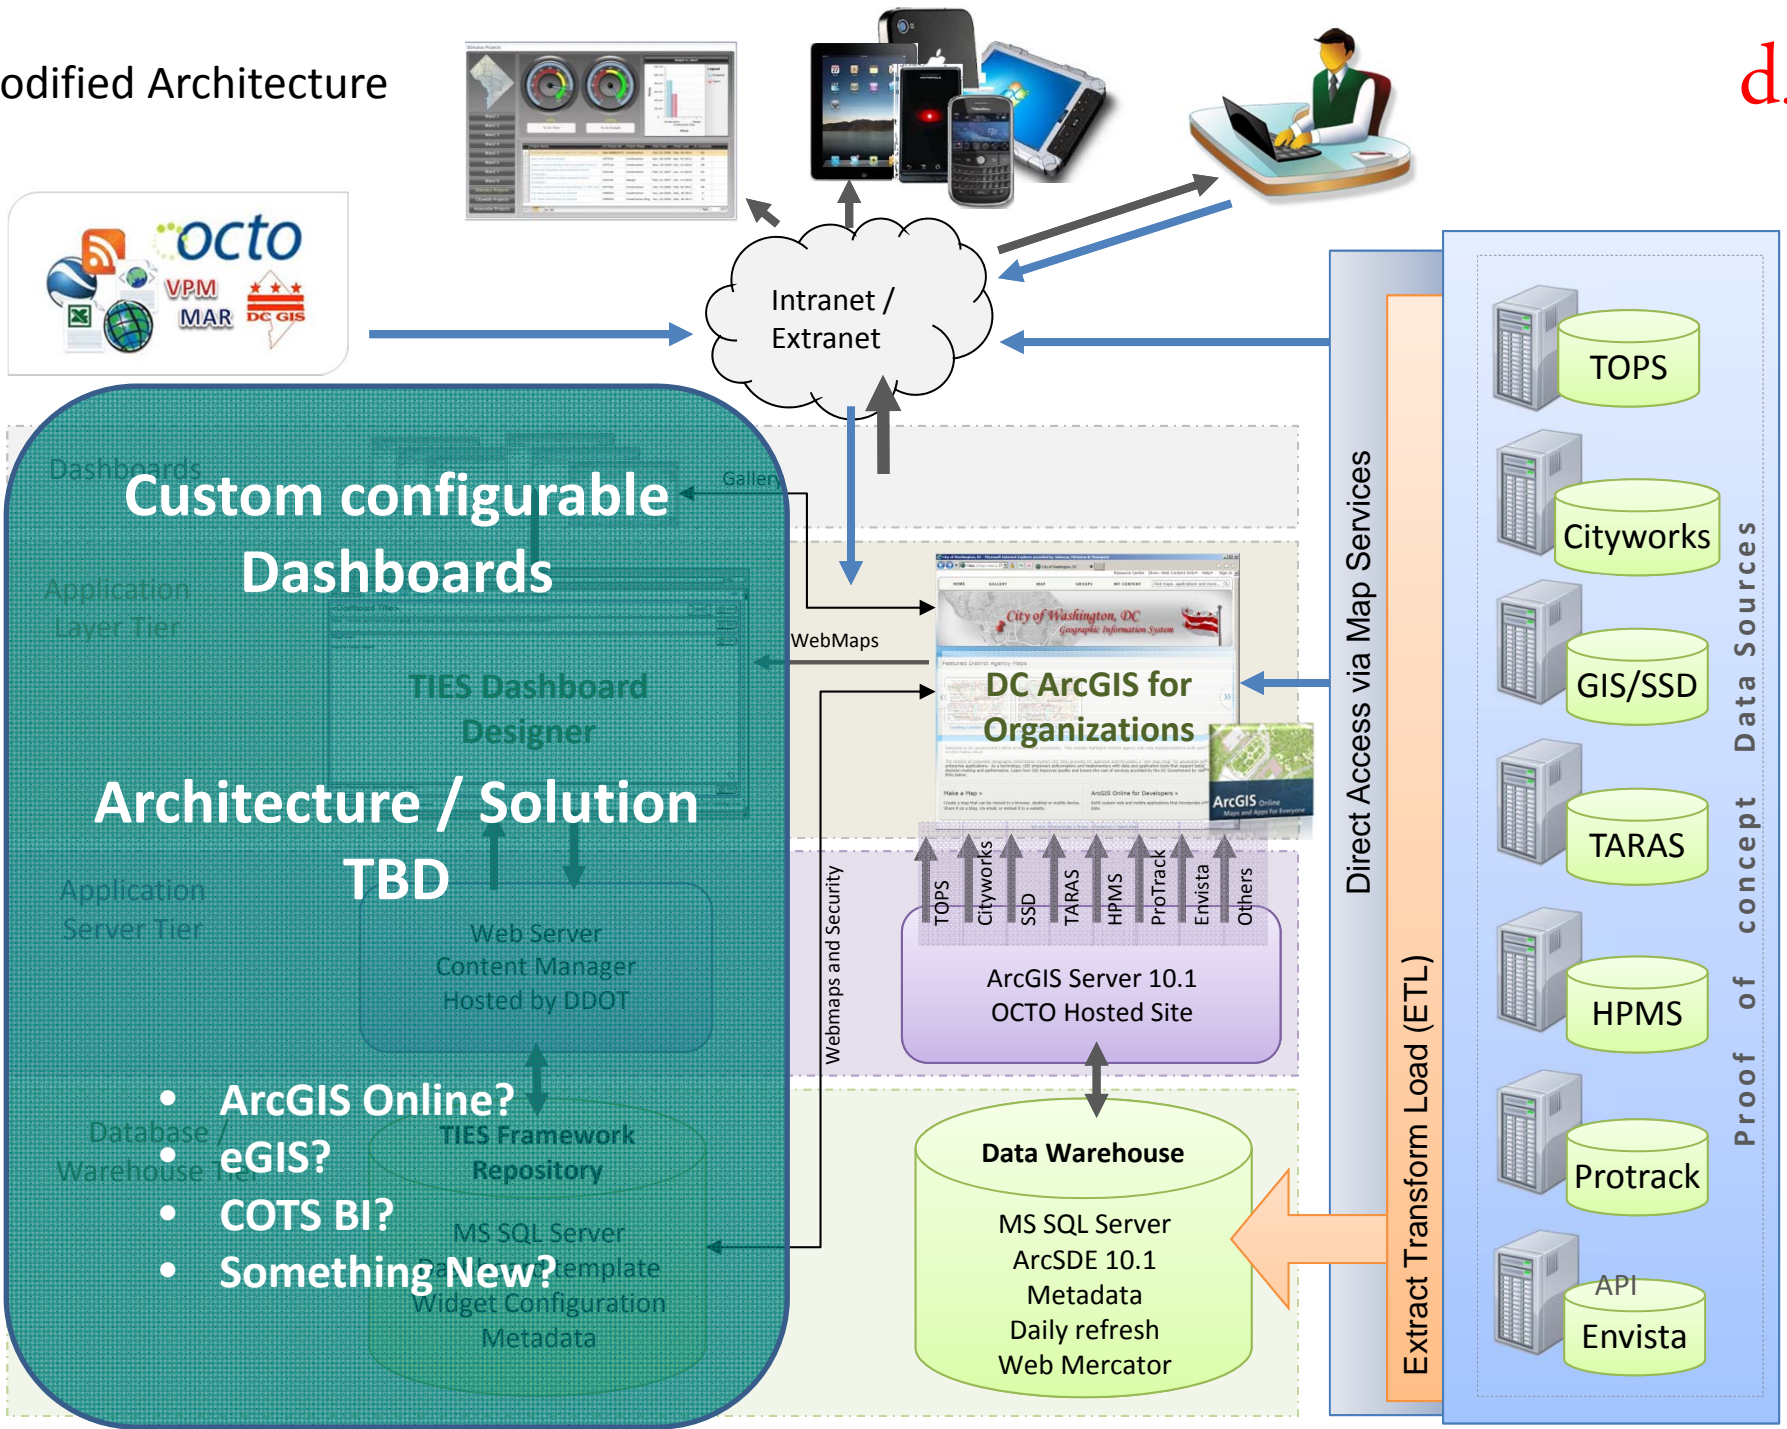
odified Architecture

d.

octo
VPM
MAR
DC GIS

Intranet / Extranet

Dashboards
Gallery

Custom configurable Dashboards

Application Layer Tier

TIES Dashboard Designer

WebMaps

Architecture / Solution TBD

Application Server Tier

Web Server
Content Manager
Hosted by DDOT

Database / Warehouse Tier

TIES Framework Repository

MS SQL Server
Dashboard Template
Widget Configuration
Metadata

• ArcGIS Online?
• eGIS?
• COTS BI?
• Something New?

Webmaps and Security

City of Washington, DC
Geographic Information System

DC ArcGIS for Organizations

ArcGIS Online

TOPS
Cityworks
SSD
TARAS
HPMS
ProTrack
Envista
Others

ArcGIS Server 10.1
OCTO Hosted Site

Data Warehouse

MS SQL Server
ArcSDE 10.1
Metadata
Daily refresh
Web Mercator

Direct Access via Map Services

Extract Transform Load (ETL)

TOPS
Cityworks
GIS/SSD
TARAS
HPMS
Protrack
API
Envista

Proof of concept Data Sources